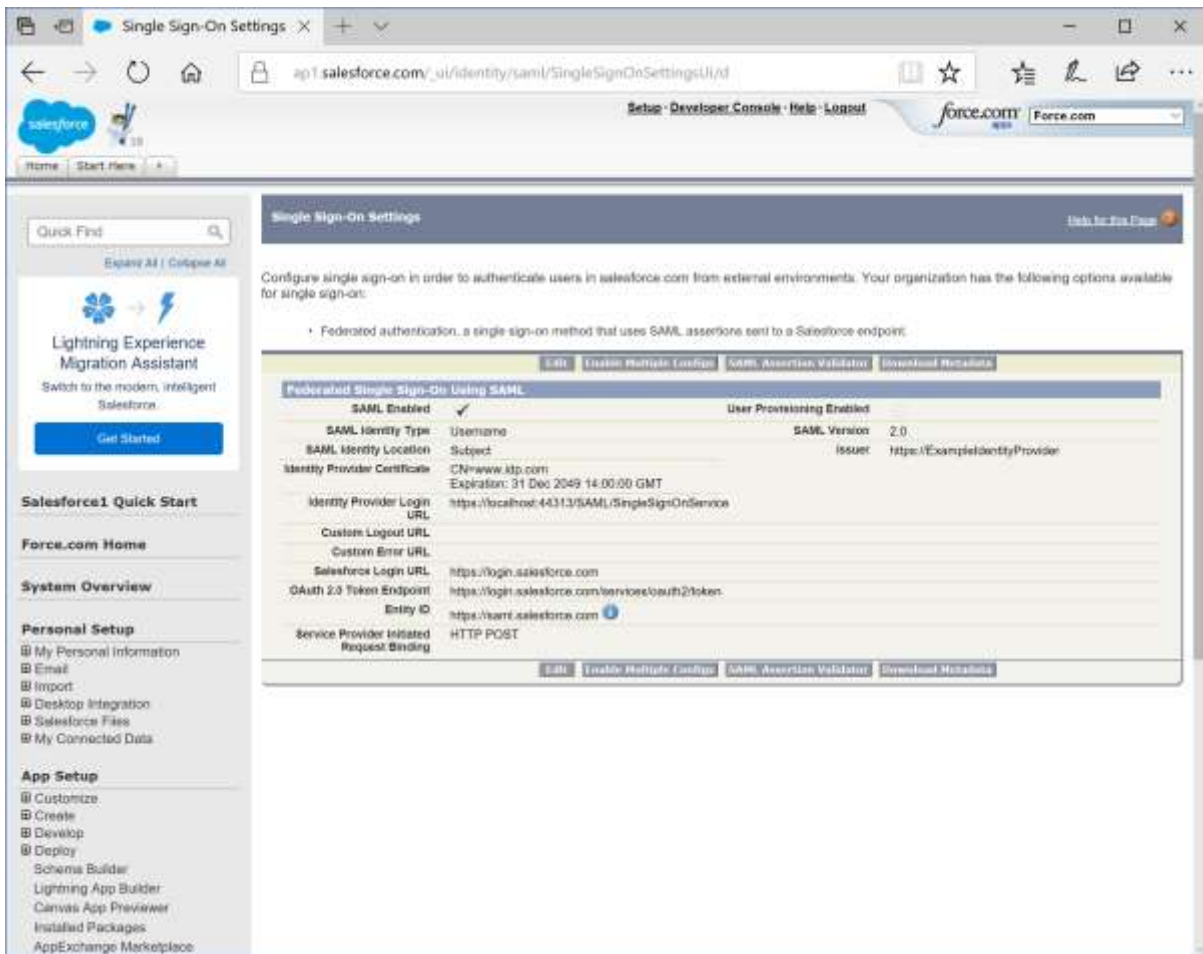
Single Sign-On Settings

ap1.salesforce.com/_ui/identity/saml/SingleSignOnSettingsUi/d

salesforce

Setup · Developer Console · Help · Logout

force.com

Force.com

Home | Start Here | +

Quick Find

Expand All | Collapse All

Lightning Experience Migration Assistant

Switch to the modern, intelligent Salesforce.

Get Started

Salesforce1 Quick Start

Force.com Home

System Overview

Personal Setup

My Personal Information
Email
Import
Desktop Integration
Salesforce Files
My Connected Data

App Setup

Customize
Create
Develop
Deploy
Schema Builder
Lightning App Builder
Canvas App Previewer
Installed Packages
AppExchange Marketplace

Single Sign-On Settings

Help for this Page

Configure single sign-on in order to authenticate users in salesforce.com from external environments. Your organization has the following options available for single sign-on:

• Federated authentication, a single sign-on method that uses SAML assertions sent to a Salesforce endpoint.

Edit | Enable Multiple Configs | SAML Assertion Validator | Download Metadata

Federated Single Sign-On Using SAML

| | | | |
|---|---|---|---|
| SAML Enabled | ✓ | User Provisioning Enabled | |
| SAML Identity Type | Username | SAML Version | 2.0 |
| SAML Identity Location | Subject | Issuer | https://ExampleIdentityProvider |
| Identity Provider Certificate | CN=www.idp.com Expiration: 31 Dec 2049 14:00:00 GMT | | |
| Identity Provider Login URL | https://localhost:44313/SAML/SingleSignOnService | | |
| Custom Logout URL | | | |
| Custom Error URL | | | |
| Salesforce Login URL | https://login.salesforce.com | | |
| OAuth 2.0 Token Endpoint | https://login.salesforce.com/services/oauth2/token | | |
| Entity ID | https://saml.salesforce.com | | |
| Service Provider Initiated Request Binding | HTTP POST | | |

Edit | Enable Multiple Configs | SAML Assertion Validator | Download Metadata